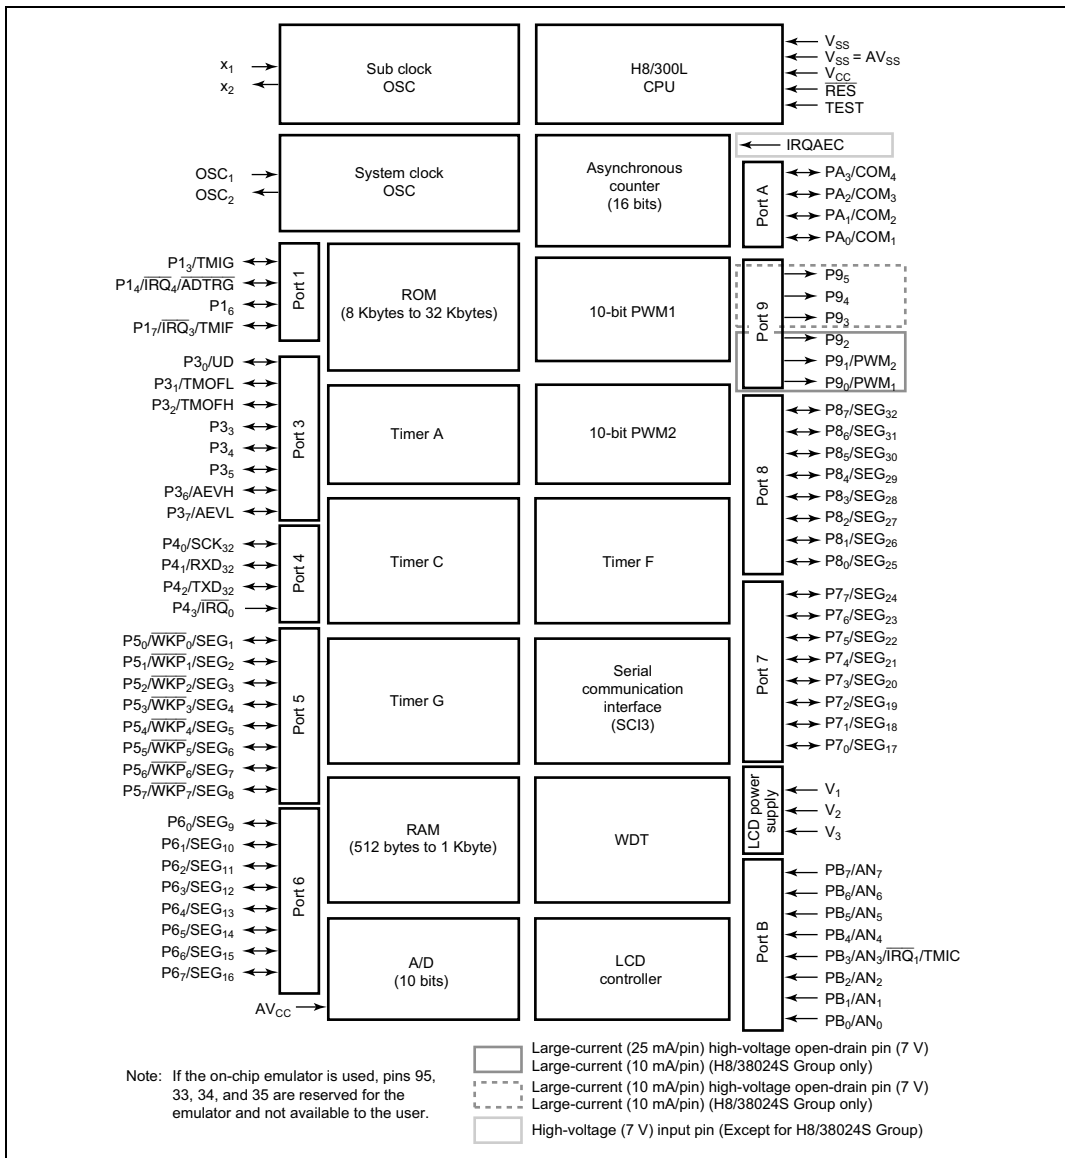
$x_1$
$x_2$

Sub clock OSC

H8/300L CPU

$V_{SS}$
$V_{SS} = AV_{SS}$
$V_{CC}$
$\overline{RES}$
TEST

IRQAEC

$OSC_1$
$OSC_2$

System clock OSC

Asynchronous counter (16 bits)

Port A

$PA_3/COM_4$
$PA_2/COM_3$
$PA_1/COM_2$
$PA_0/COM_1$

$P1_3/TMIG$
$P1_4/\overline{IRQ_4}/\overline{ADTRG}$
$P1_6$
$P1_7/\overline{IRQ_3}/TMIF$

Port 1

ROM (8 Kbytes to 32 Kbytes)

10-bit PWM1

Port 9

$P9_5$
$P9_4$
$P9_3$
$P9_2$
$P9_1/PWM_2$
$P9_0/PWM_1$

$P3_0/UD$
$P3_1/TMOFL$
$P3_2/TMOFH$
$P3_3$
$P3_4$
$P3_5$
$P3_6/AEVH$
$P3_7/AEVL$

Port 3

Timer A

10-bit PWM2

Port 8

$P8_7/SEG_{32}$
$P8_6/SEG_{31}$
$P8_5/SEG_{30}$
$P8_4/SEG_{29}$
$P8_3/SEG_{28}$
$P8_2/SEG_{27}$
$P8_1/SEG_{26}$
$P8_0/SEG_{25}$

$P4_0/SCK_{32}$
$P4_1/RXD_{32}$
$P4_2/TXD_{32}$
$P4_3/\overline{IRQ_0}$

Port 4

Timer C

Timer F

$P5_0/\overline{WKP_0}/SEG_1$
$P5_1/\overline{WKP_1}/SEG_2$
$P5_2/\overline{WKP_2}/SEG_3$
$P5_3/\overline{WKP_3}/SEG_4$
$P5_4/\overline{WKP_4}/SEG_5$
$P5_5/\overline{WKP_5}/SEG_6$
$P5_6/\overline{WKP_6}/SEG_7$
$P5_7/\overline{WKP_7}/SEG_8$

Port 5

Timer G

Serial communication interface (SCI3)

Port 7

$P7_7/SEG_{24}$
$P7_6/SEG_{23}$
$P7_5/SEG_{22}$
$P7_4/SEG_{21}$
$P7_3/SEG_{20}$
$P7_2/SEG_{19}$
$P7_1/SEG_{18}$
$P7_0/SEG_{17}$

LCD power supply

$V_1$
$V_2$
$V_3$

$P6_0/SEG_9$
$P6_1/SEG_{10}$
$P6_2/SEG_{11}$
$P6_3/SEG_{12}$
$P6_4/SEG_{13}$
$P6_5/SEG_{14}$
$P6_6/SEG_{15}$
$P6_7/SEG_{16}$

Port 6

RAM (512 bytes to 1 Kbyte)

WDT

A/D (10 bits)

LCD controller

Port B

$PB_7/AN_7$
$PB_6/AN_6$
$PB_5/AN_5$
$PB_4/AN_4$
$PB_3/AN_3/\overline{IRQ_1}/TMIC$
$PB_2/AN_2$
$PB_1/AN_1$
$PB_0/AN_0$

$AV_{CC}$

Note: If the on-chip emulator is used, pins 95, 33, 34, and 35 are reserved for the emulator and not available to the user.

Large-current (25 mA/pin) high-voltage open-drain pin (7 V)
Large-current (10 mA/pin) (H8/38024S Group only)

Large-current (10 mA/pin) high-voltage open-drain pin (7 V)
Large-current (10 mA/pin) (H8/38024S Group only)

High-voltage (7 V) input pin (Except for H8/38024S Group)